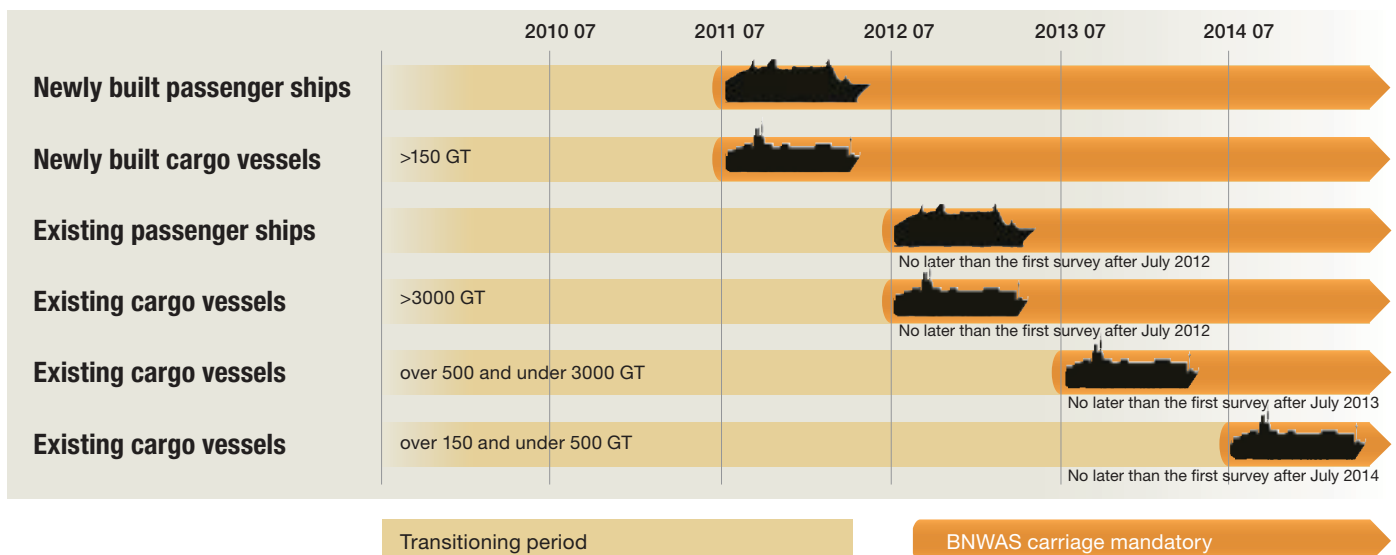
2010 07 2011 07 2012 07 2013 07 2014 07

Newly built passenger ships

Newly built cargo vessels >150 GT

Existing passenger ships

No later than the first survey after July 2012

Existing cargo vessels >3000 GT

No later than the first survey after July 2012

Existing cargo vessels over 500 and under 3000 GT

No later than the first survey after July 2013

Existing cargo vessels over 150 and under 500 GT

No later than the first survey after July 2014

Transitioning period

BNWAS carriage mandatory